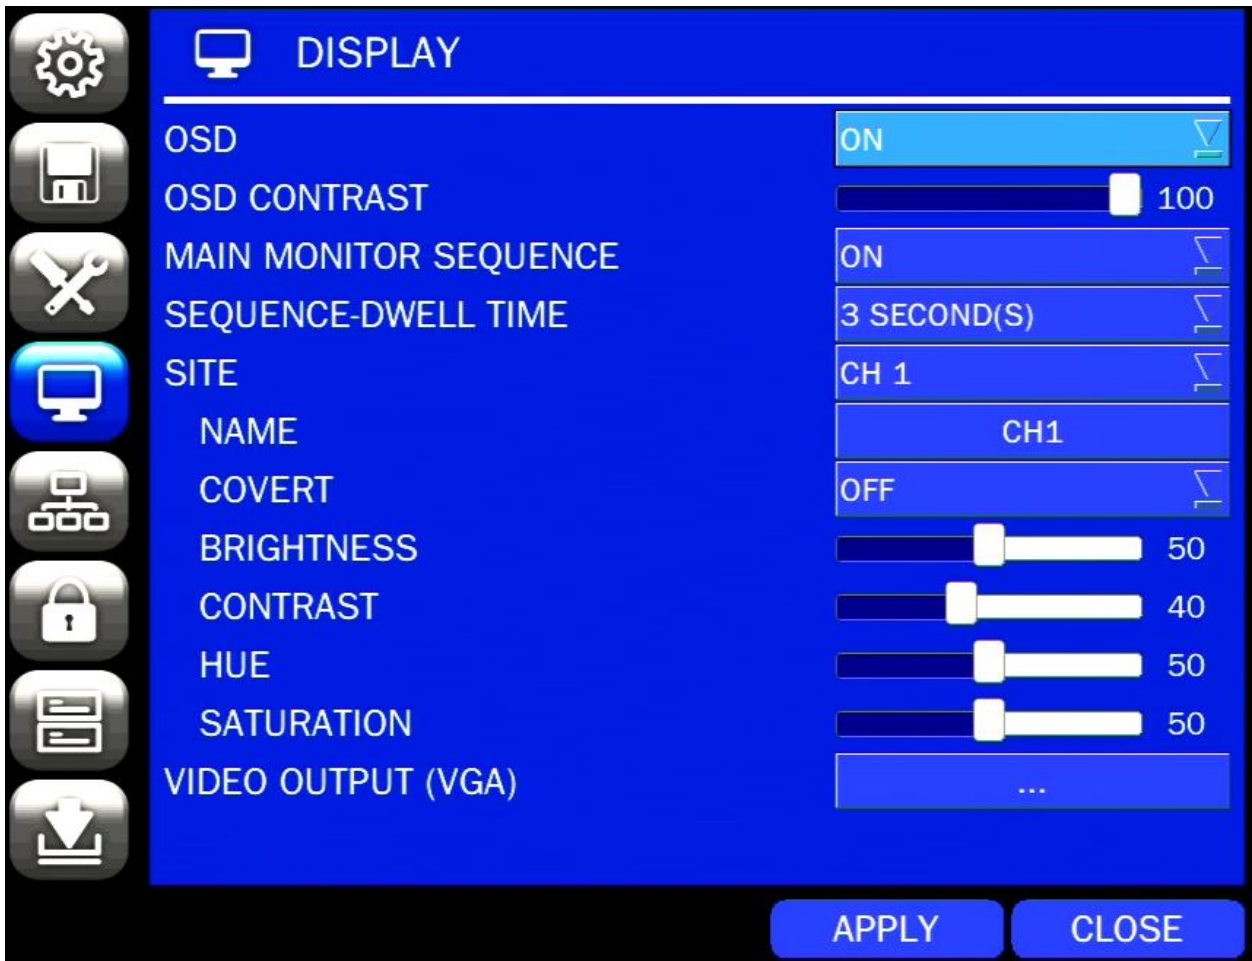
DISPLAY

OSD ON
OSD CONTRAST 100
MAIN MONITOR SEQUENCE ON
SEQUENCE-DWELL TIME 3 SECOND(S)
SITE CH 1
NAME CH1
COVERT OFF
BRIGHTNESS 50
CONTRAST 40
HUE 50
SATURATION 50
VIDEO OUTPUT (VGA) ...

APPLY CLOSE